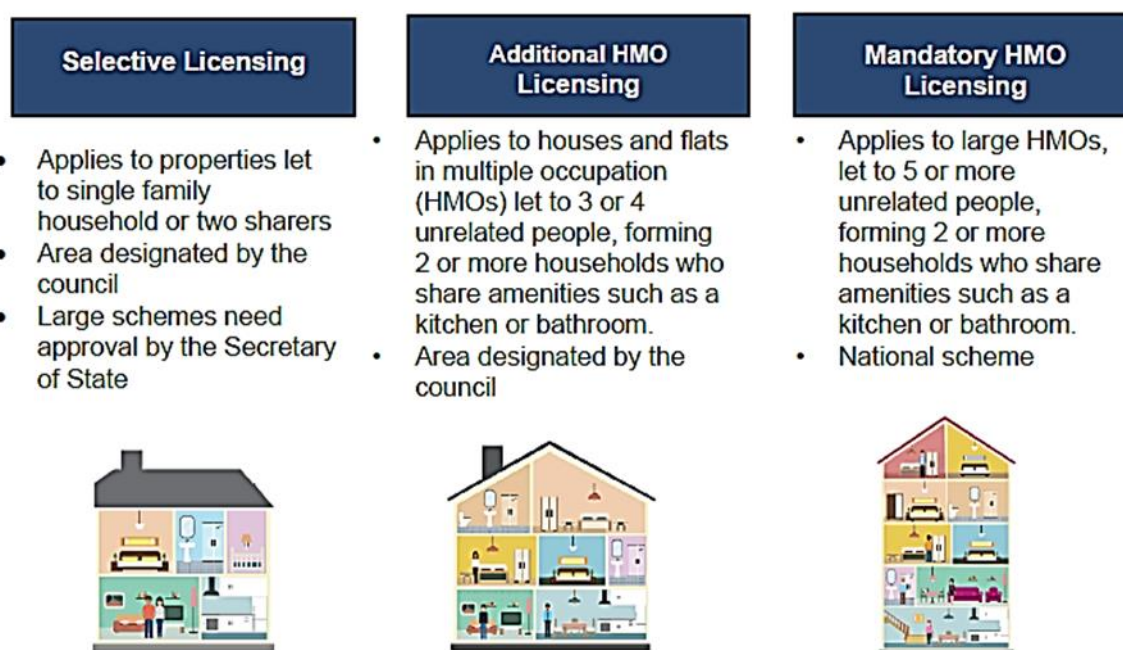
Selective Licensing

- Applies to properties let to single family household or two sharers
- Area designated by the council
- Large schemes need approval by the Secretary of State

Additional HMO Licensing

- Applies to houses and flats in multiple occupation (HMOs) let to 3 or 4 unrelated people, forming 2 or more households who share amenities such as a kitchen or bathroom.
- Area designated by the council

Mandatory HMO Licensing

- Applies to large HMOs, let to 5 or more unrelated people, forming 2 or more households who share amenities such as a kitchen or bathroom.
- National scheme